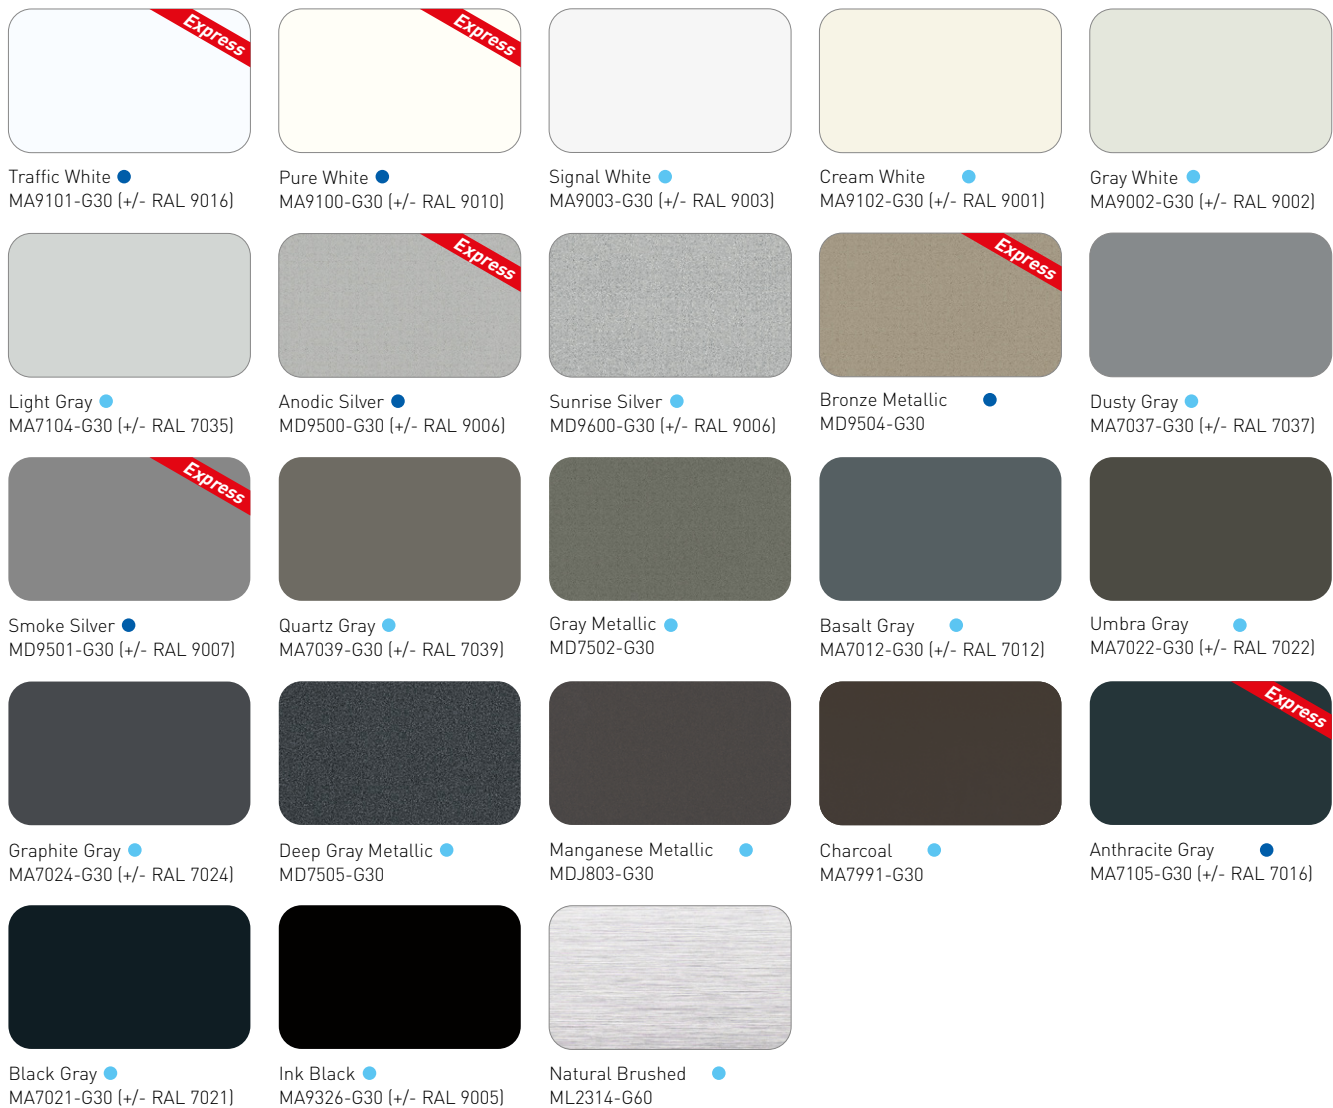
Express
Traffic White
MA9101-G30 (+/- RAL 9016)

Express
Pure White
MA9100-G30 (+/- RAL 9010)

Signal White
MA9003-G30 (+/- RAL 9003)

Cream White
MA9102-G30 (+/- RAL 9001)

Gray White
MA9002-G30 (+/- RAL 9002)

Light Gray
MA7104-G30 (+/- RAL 7035)

Express
Anodic Silver
MD9500-G30 (+/- RAL 9006)

Sunrise Silver
MD9600-G30 (+/- RAL 9006)

Express
Bronze Metallic
MD9504-G30

Dusty Gray
MA7037-G30 (+/- RAL 7037)

Express
Smoke Silver
MD9501-G30 (+/- RAL 9007)

Quartz Gray
MA7039-G30 (+/- RAL 7039)

Gray Metallic
MD7502-G30

Basalt Gray
MA7012-G30 (+/- RAL 7012)

Umbra Gray
MA7022-G30 (+/- RAL 7022)

Graphite Gray
MA7024-G30 (+/- RAL 7024)

Deep Gray Metallic
MD7505-G30

Manganese Metallic
MDJ803-G30

Charcoal
MA7991-G30

Express
Anthracite Gray
MA7105-G30 (+/- RAL 7016)

Black Gray
MA7021-G30 (+/- RAL 7021)

Ink Black
MA9326-G30 (+/- RAL 9005)

Natural Brushed
ML2314-G60